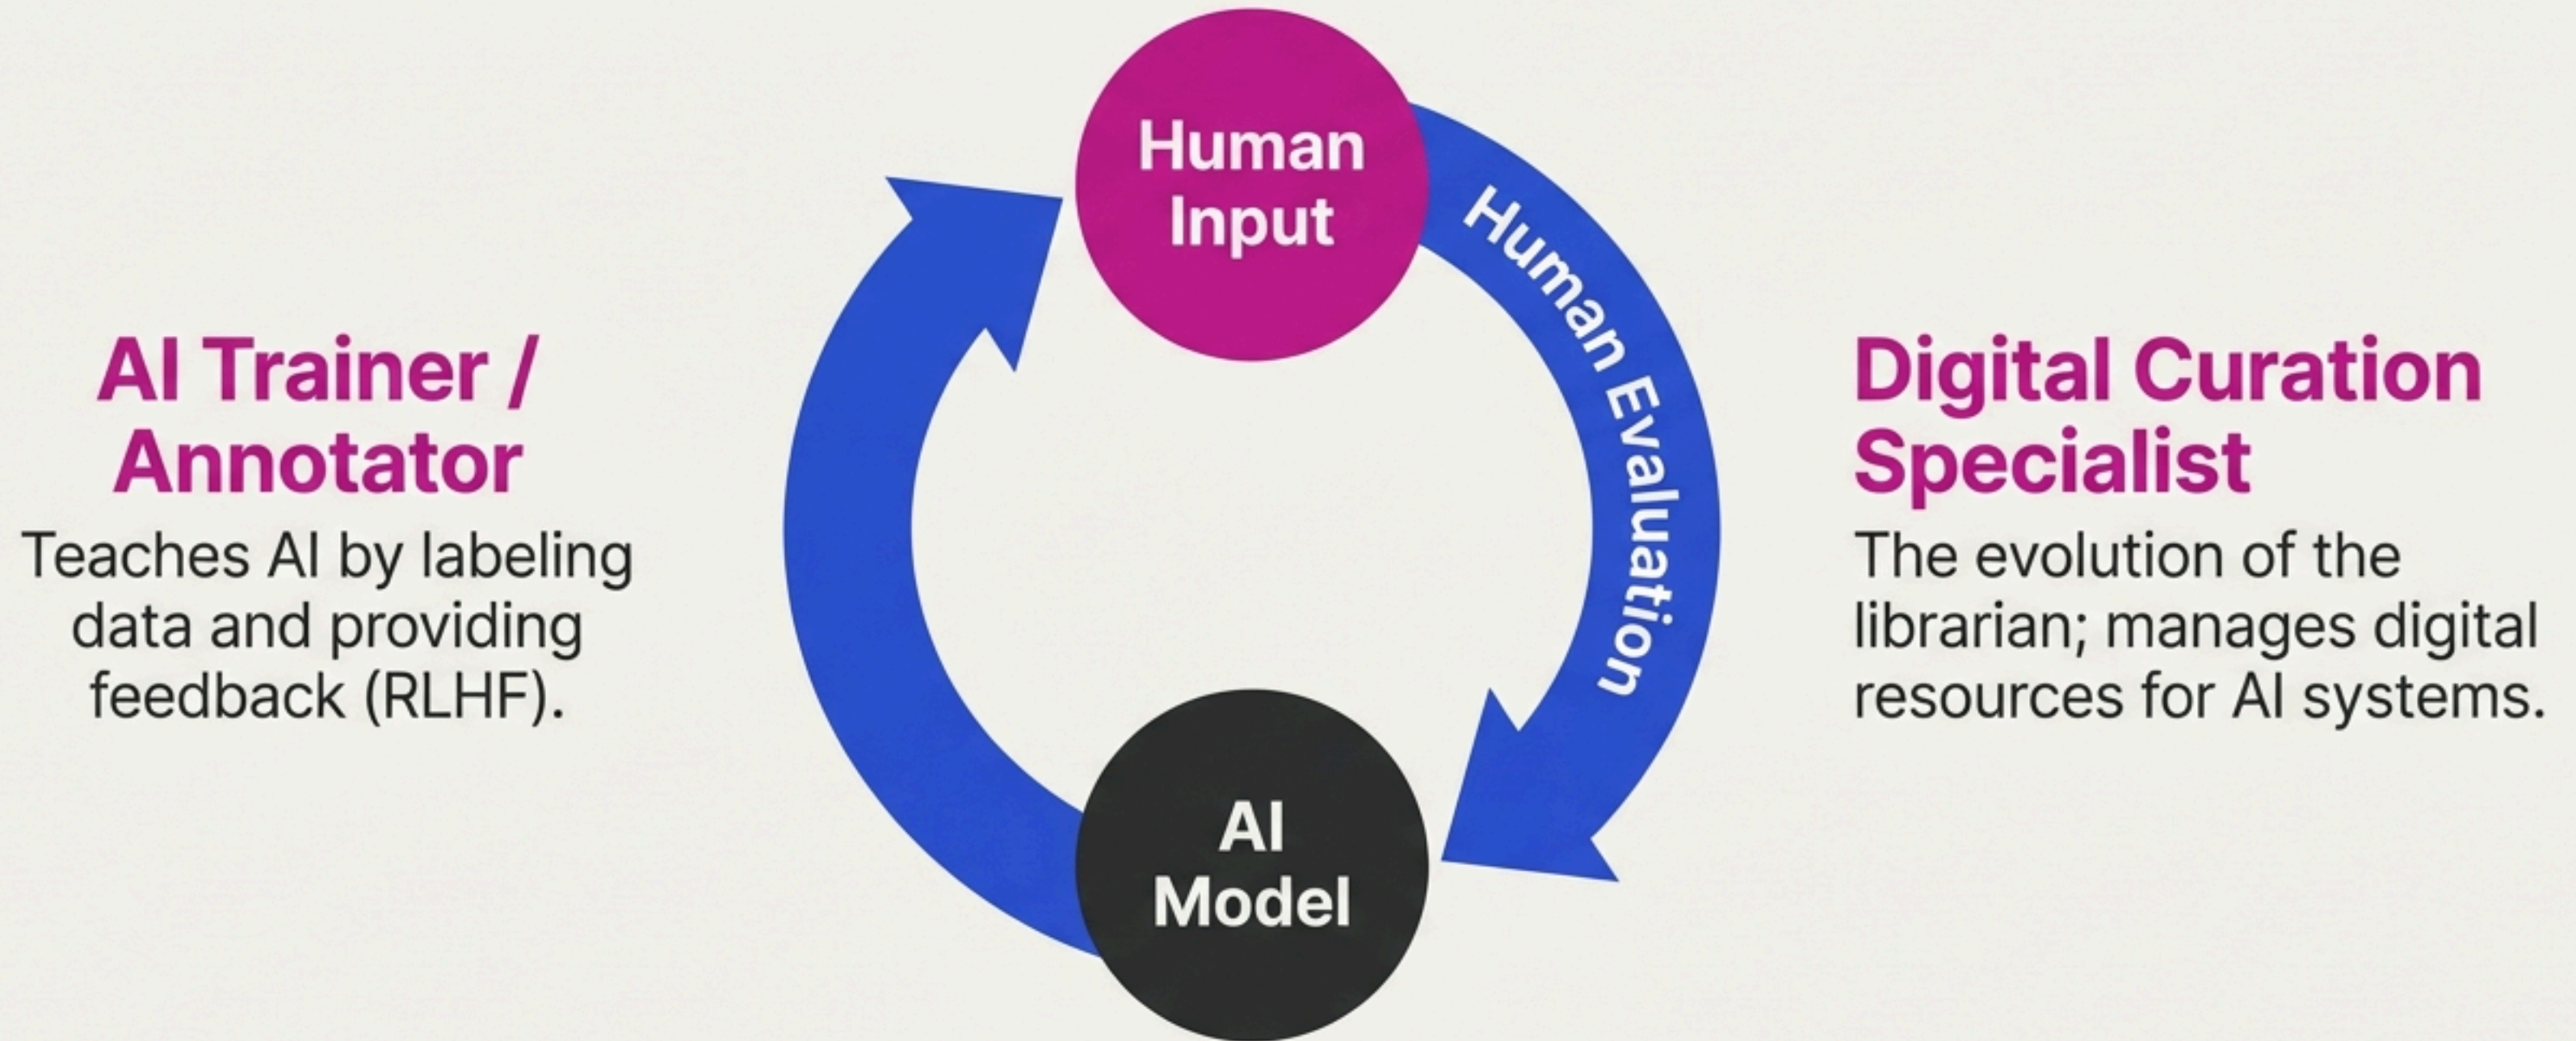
AI Trainer / Annotator

Teaches AI by labeling data and providing feedback (RLHF).

Human Input

Human Evaluation

AI Model

Digital Curation Specialist

The evolution of the librarian; manages digital resources for AI systems.